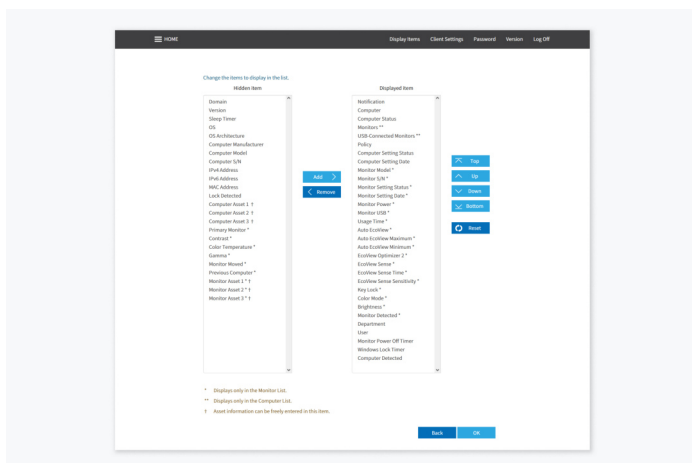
HOME

Display Items Client Settings Password Version Log Off

Change the items to display in the list.

Hidden item

Domain
Version
Sleep Timer
OS
OS Architecture
Computer Manufacturer
Computer Model
Computer S/N
IPv4 Address
IPv6 Address
MAC Address
Lock Detected
Computer Asset 1 †
Computer Asset 2 †
Computer Asset 3 †
Primary Monitor *
Contrast *
Color Temperature *
Gamma *
Monitor Moved *
Previous Computer *
Monitor Asset 1 * †
Monitor Asset 2 * †
Monitor Asset 3 * †

Add
Remove

Displayed item

Notification
Computer
Computer Status
Monitors **
USB-Connected Monitors **
Policy
Computer Setting Status
Computer Setting Date
Monitor Model *
Monitor S/N *
Monitor Setting Status *
Monitor Setting Date *
Monitor Power *
Monitor USB *
Usage Time *
Auto EcoView *
Auto EcoView Maximum *
Auto EcoView Minimum *
EcoView Optimizer 2 *
EcoView Sense *
EcoView Sense Time *
EcoView Sense Sensitivity *
Key Lock *
Color Mode *
Brightness *
Monitor Detected *
Department
User
Monitor Power Off Timer
Windows Lock Timer
Computer Detected

Top
Up
Down
Bottom
Reset

* Displays only in the Monitor List.
** Displays only in the Computer List.
† Asset information can be freely entered in this item.

Back OK